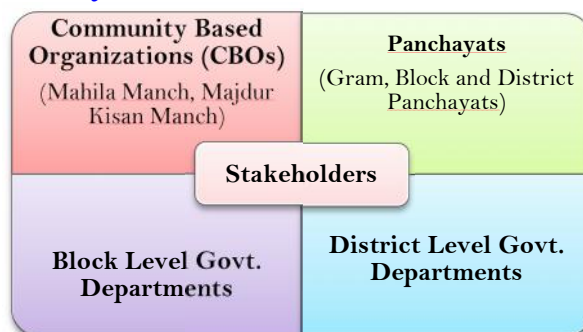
Community Based Organizations (CBOs)
(Mahila Manch, Majdur Kisan Manch)

Panchayats
(Gram, Block and District Panchayats)

Stakeholders

Block Level Govt. Departments

District Level Govt. Departments